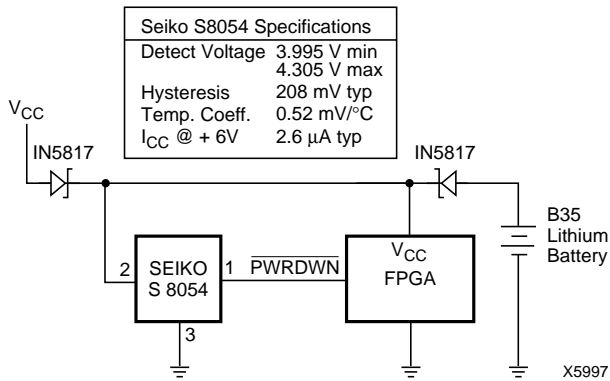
| Seiko S8054 Specifications | |
|---|---|
| Detect Voltage | 3.995 V min 4.305 V max |
| Hysteresis | 208 mV typ |
| Temp. Coeff. | 0.52 mV/°C |
| $I_{CC}$ @ + 6V | 2.6 μA typ |

$V_{CC}$

IN5817

IN5817

B35 Lithium Battery

2

SEIKO S 8054

1

$\overline{PWRDWN}$

$V_{CC}$ FPGA

3

X5997